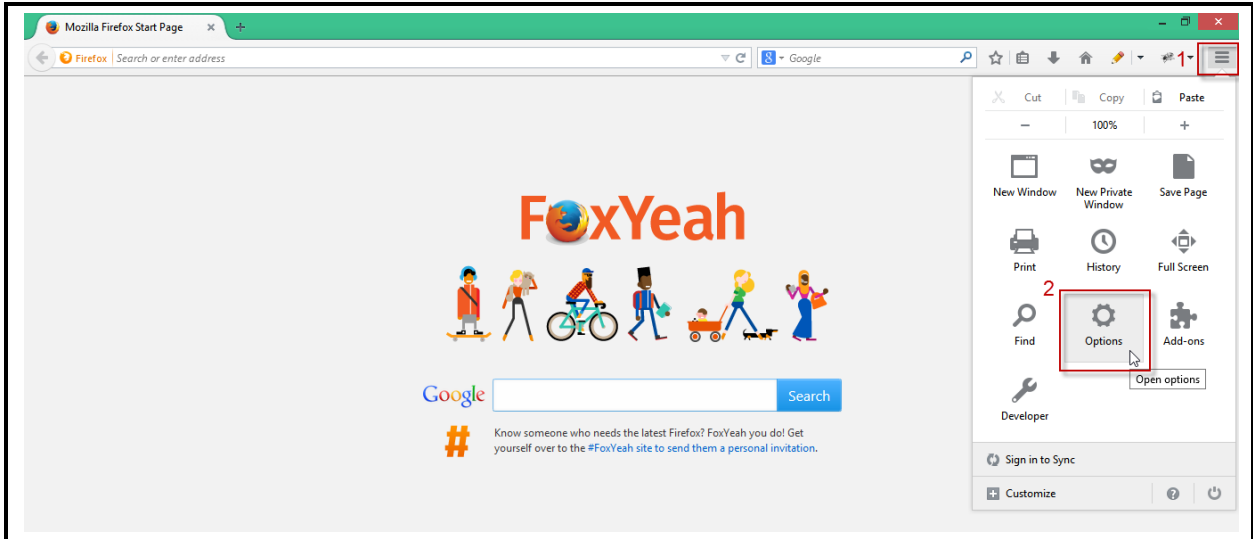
Mozilla Firefox Start Page

Firefox Search or enter address

Google

1

Cut Copy Paste

− 100% +

New Window

New Private Window

Save Page

Print

History

Full Screen

2

Find

Options

Add-ons

Open options

Developer

Sign in to Sync

Customize

FoxYeah

Google

Search

#

Know someone who needs the latest Firefox? FoxYeah you do! Get yourself over to the #FoxYeah site to send them a personal invitation.